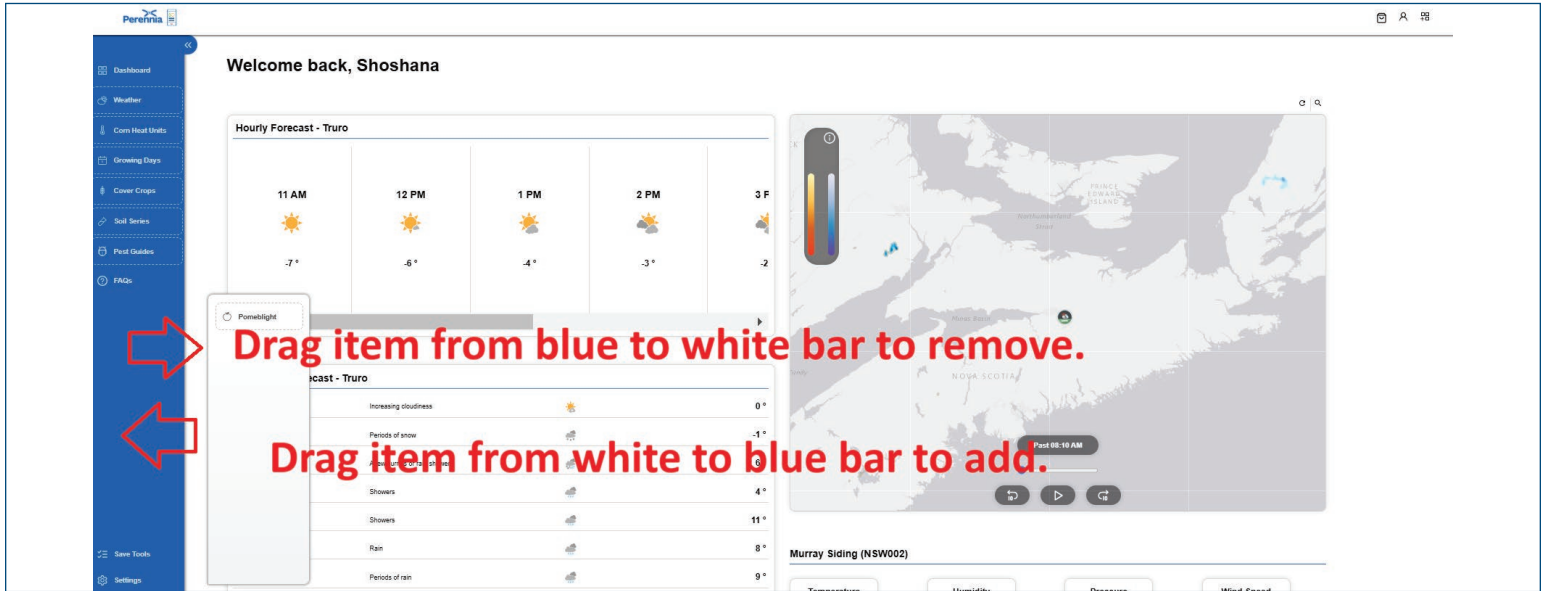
Perennia

Dashboard
Weather
Corn Heat Units
Growing Days
Cover Crops
Soil Series
Pest Guides
FAQs

Save Tools
Settings

Welcome back, Shoshana

Hourly Forecast - Truro

| 11 AM | 12 PM | 1 PM | 2 PM | 3 F |
|---|---|---|---|---|
| -7 ° | -6 ° | -4 ° | -3 ° | -2 |

Pomeblight

Drag item from blue to white bar to remove.

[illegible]ecast - Truro

| Increasing cloudiness | 0 ° |
|---|---|
| Periods of snow | -1 ° |
| A few flurries or rain showers | 6 |
| Showers | 4 ° |
| Showers | 11 ° |
| Rain | 8 ° |
| Periods of rain | 9 ° |

Drag item from white to blue bar to add.

PRINCE EDWARD ISLAND
Northumberland Strait
Minas Basin
NOVA SCOTIA

Past 08:10 AM

Murray Siding (NSW002)

Temperature
Humidity
Pressure
Wind Speed